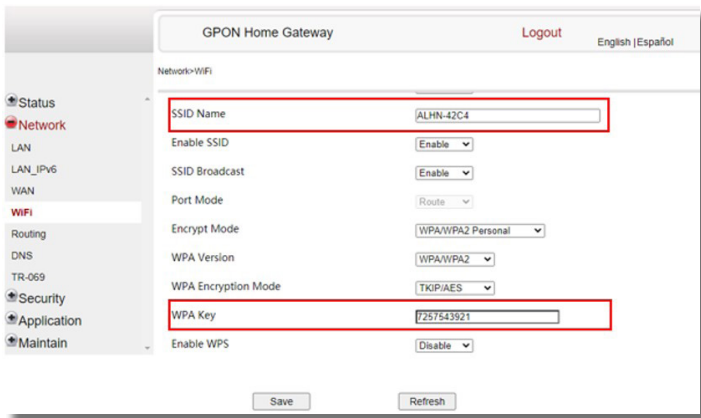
GPON Home Gateway

Logout

English | Español

Network>WiFi

Status
Network
LAN
LAN_IPv6
WAN
WiFi
Routing
DNS
TR-069
Security
Application
Maintain

| | |
|---|---|
| SSID Name | ALHN-42C4 |
| Enable SSID | Enable |
| SSID Broadcast | Enable |
| Port Mode | Route |
| Encrypt Mode | WPA/WPA2 Personal |
| WPA Version | WPA/WPA2 |
| WPA Encryption Mode | TKIP/AES |
| WPA Key | 7257543921 |
| Enable WPS | Disable |

Save

Refresh